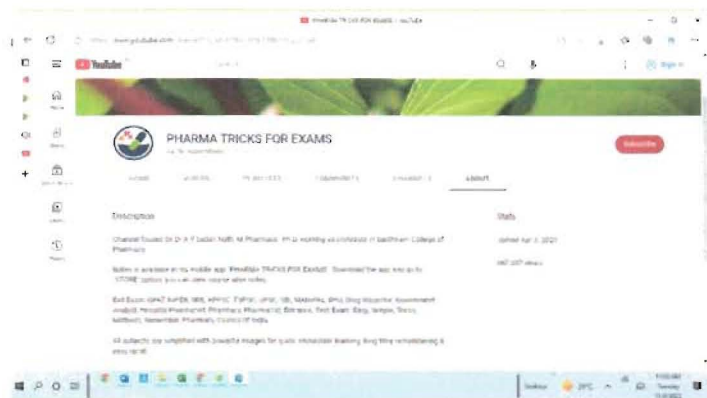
PHARMA TRICKS FOR EXAMS - YouTube

YouTube

PHARMA TRICKS FOR EXAMS

Subscribe

ABOUT

Description

Channel Founder Dr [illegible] M Pharmacy, Ph.D working as professor in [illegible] College of Pharmacy.

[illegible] available in my mobile app 'PHARMA TRICKS FOR EXAMS'. Download the app and go to STORE option you can view course video notes.

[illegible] GPAT NIPER, RRB, APPSC, TSPSC, UPSC, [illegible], Drug Inspector, Government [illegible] Pharmacist, Pharmacy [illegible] Exam, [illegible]

All subjects are simplified with powerful images for quick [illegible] learning long time remembering & easy recall.

Stats

Joined Apr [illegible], 2021

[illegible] views

Sign in

29°C